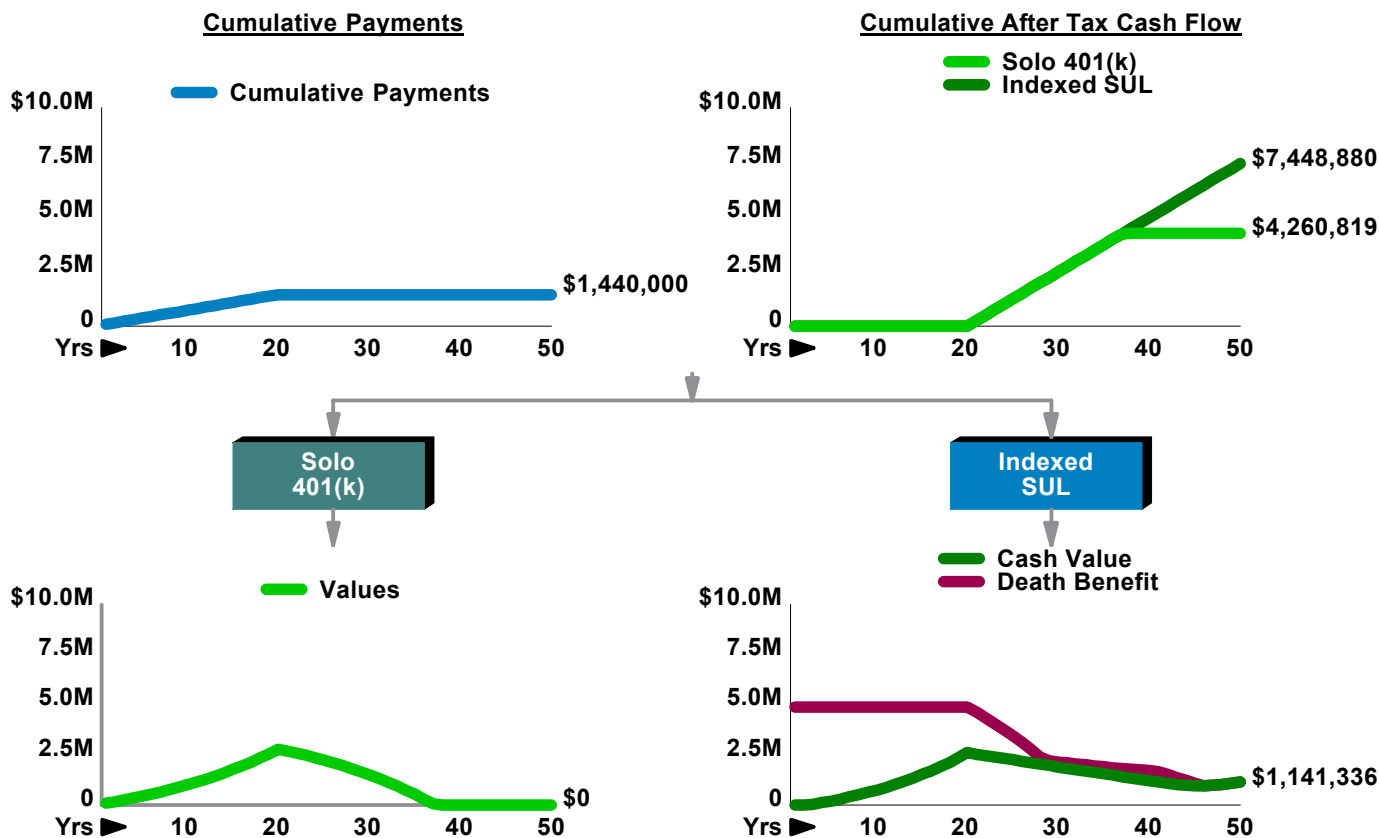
Cumulative Payments

Cumulative Payments

$10.0M
7.5M
5.0M
2.5M
0
Yrs 10 20 30 40 50

$1,440,000

Cumulative After Tax Cash Flow

Solo 401(k)
Indexed SUL

$10.0M
7.5M
5.0M
2.5M
0
Yrs 10 20 30 40 50

$7,448,880
$4,260,819

Solo 401(k)

Indexed SUL

Values

$10.0M
7.5M
5.0M
2.5M
0
Yrs 10 20 30 40 50

$0

Cash Value
Death Benefit

$10.0M
7.5M
5.0M
2.5M
0
Yrs 10 20 30 40 50

$1,141,336